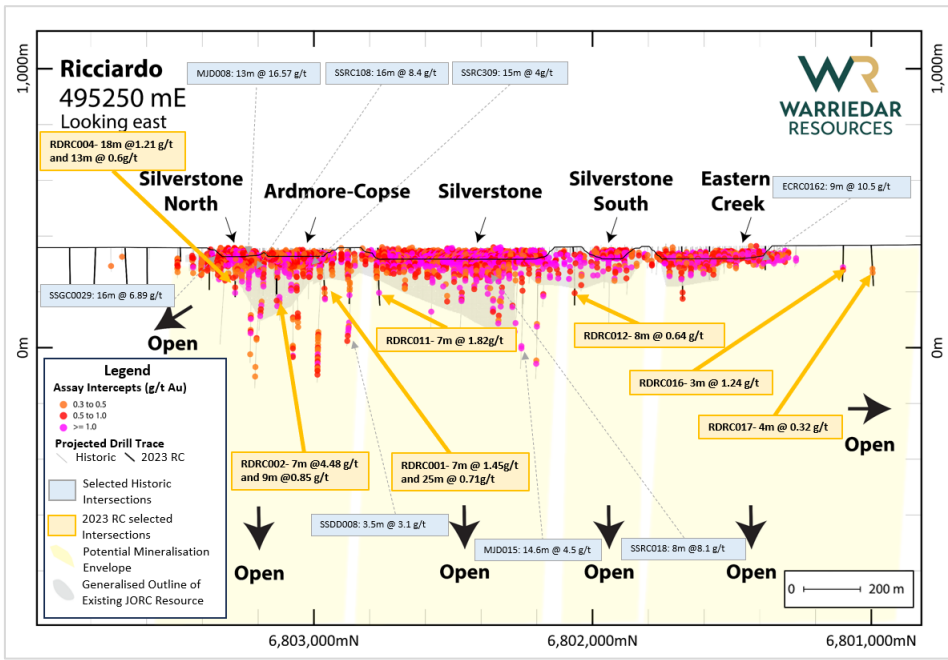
Ricciardo
495250 mE
Looking east

WR
WARRIEDAR
RESOURCES

1,000m
1,000m
0m
0m

MJD008: 13m @ 16.57 g/t
SSRC108: 16m @ 8.4 g/t
SSRC309: 15m @ 4g/t

RDRC004- 18m @1.21 g/t and 13m @ 0.6g/t

Silverstone North
Ardmore-Copse
Silverstone
Silverstone South
Eastern Creek

ECRC0162: 9m @ 10.5 g/t

SSGC0029: 16m @ 6.89 g/t

Open

RDRC011- 7m @ 1.82g/t
RDRC012- 8m @ 0.64 g/t
RDRC016- 3m @ 1.24 g/t
RDRC017- 4m @ 0.32 g/t

Open

Legend
Assay Intercepts (g/t Au)
0.3 to 0.5
0.5 to 1.0
>= 1.0
Projected Drill Trace
Historic
2023 RC
Selected Historic Intersections
2023 RC selected Intersections
Potential Mineralisation Envelope
Generalised Outline of Existing JORC Resource

RDRC002- 7m @4.48 g/t and 9m @0.85 g/t
RDRC001- 7m @ 1.45g/t and 25m @ 0.71g/t

SSDD008: 3.5m @ 3.1 g/t
MJD015: 14.6m @ 4.5 g/t
SSRC018: 8m @8.1 g/t

Open
Open
Open
Open

0 200 m

6,803,000mN
6,802,000mN
6,801,000mN